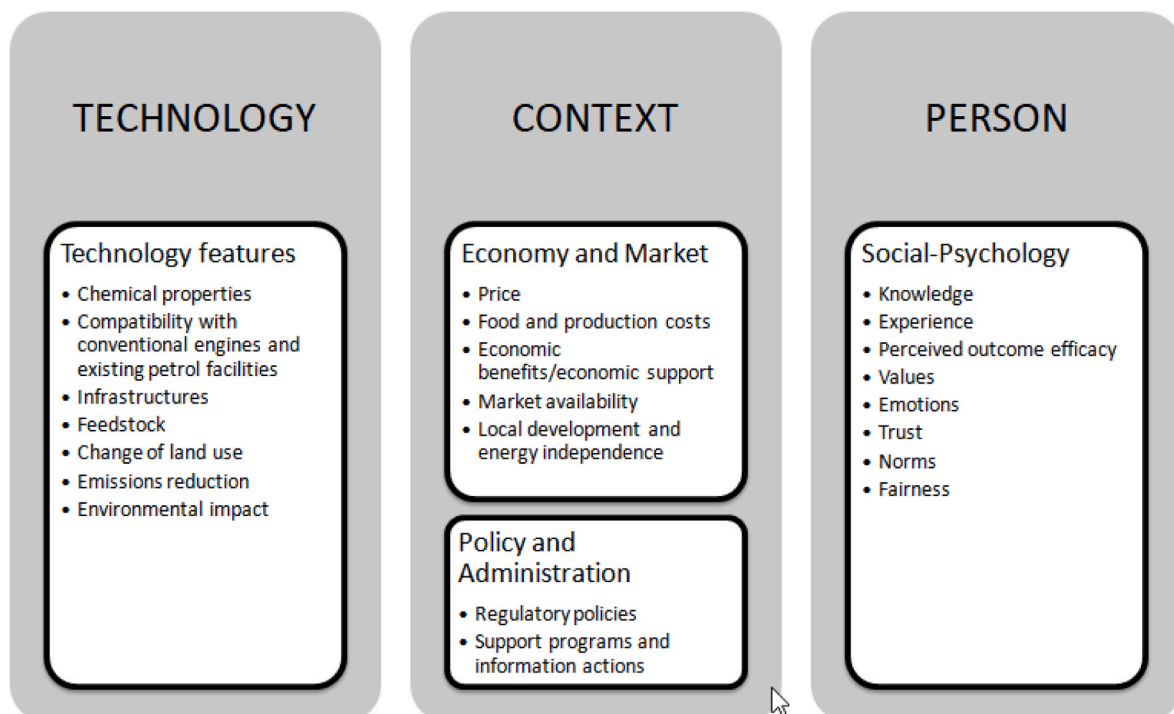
TECHNOLOGY

Technology features
- Chemical properties
- Compatibility with conventional engines and existing petrol facilities
- Infrastructures
- Feedstock
- Change of land use
- Emissions reduction
- Environmental impact

CONTEXT

Economy and Market
- Price
- Food and production costs
- Economic benefits/economic support
- Market availability
- Local development and energy independence

Policy and Administration
- Regulatory policies
- Support programs and information actions

PERSON

Social-Psychology
- Knowledge
- Experience
- Perceived outcome efficacy
- Values
- Emotions
- Trust
- Norms
- Fairness